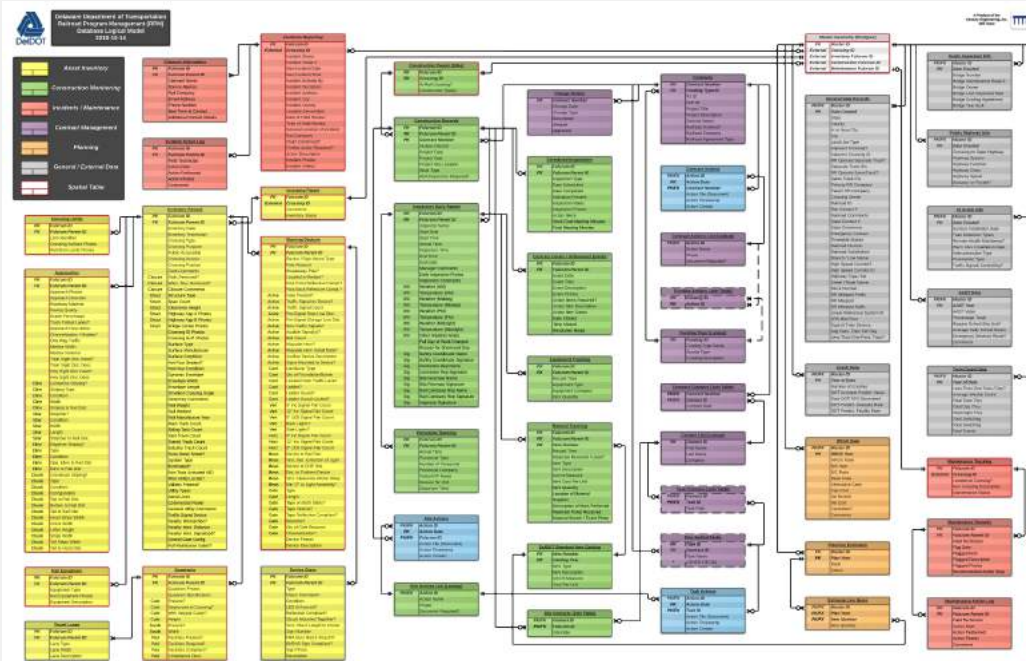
Delaware Department of Transportation
Railroad Program Management (RPM)
Database Logical Model
2018-10-14

DelDOT

Asset Inventory
Construction Monitoring
Incidents / Maintenance
Contract Management
Planning
General / External Data
Spatial Table

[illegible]